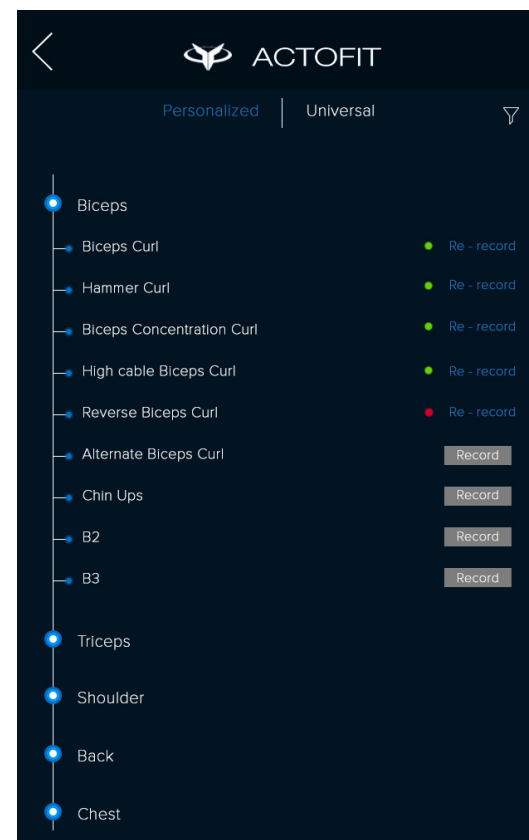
ACTOFIT

Personalized | Universal

Biceps
Biceps Curl Re - record
Hammer Curl Re - record
Biceps Concentration Curl Re - record
High cable Biceps Curl Re - record
Reverse Biceps Curl Re - record
Alternate Biceps Curl Record
Chin Ups Record
B2 Record
B3 Record

Triceps

Shoulder

Back

Chest